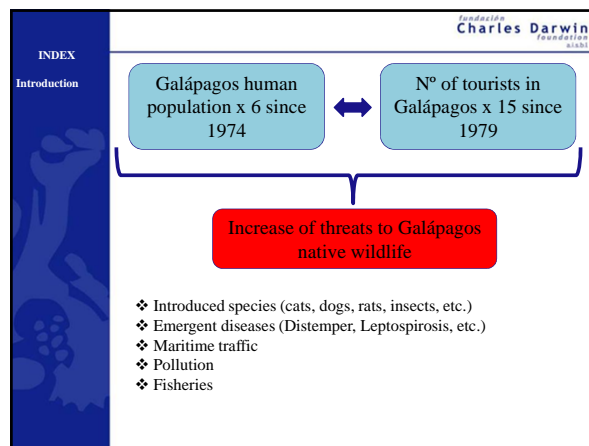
fundación
Charles Darwin
foundation
aisbl

INDEX

Introduction

Galápagos human population x 6 since 1974

Nº of tourists in Galápagos x 15 since 1979

Increase of threats to Galápagos native wildlife

❖ Introduced species (cats, dogs, rats, insects, etc.)
❖ Emergent diseases (Distemper, Leptospirosis, etc.)
❖ Maritime traffic
❖ Pollution
❖ Fisheries